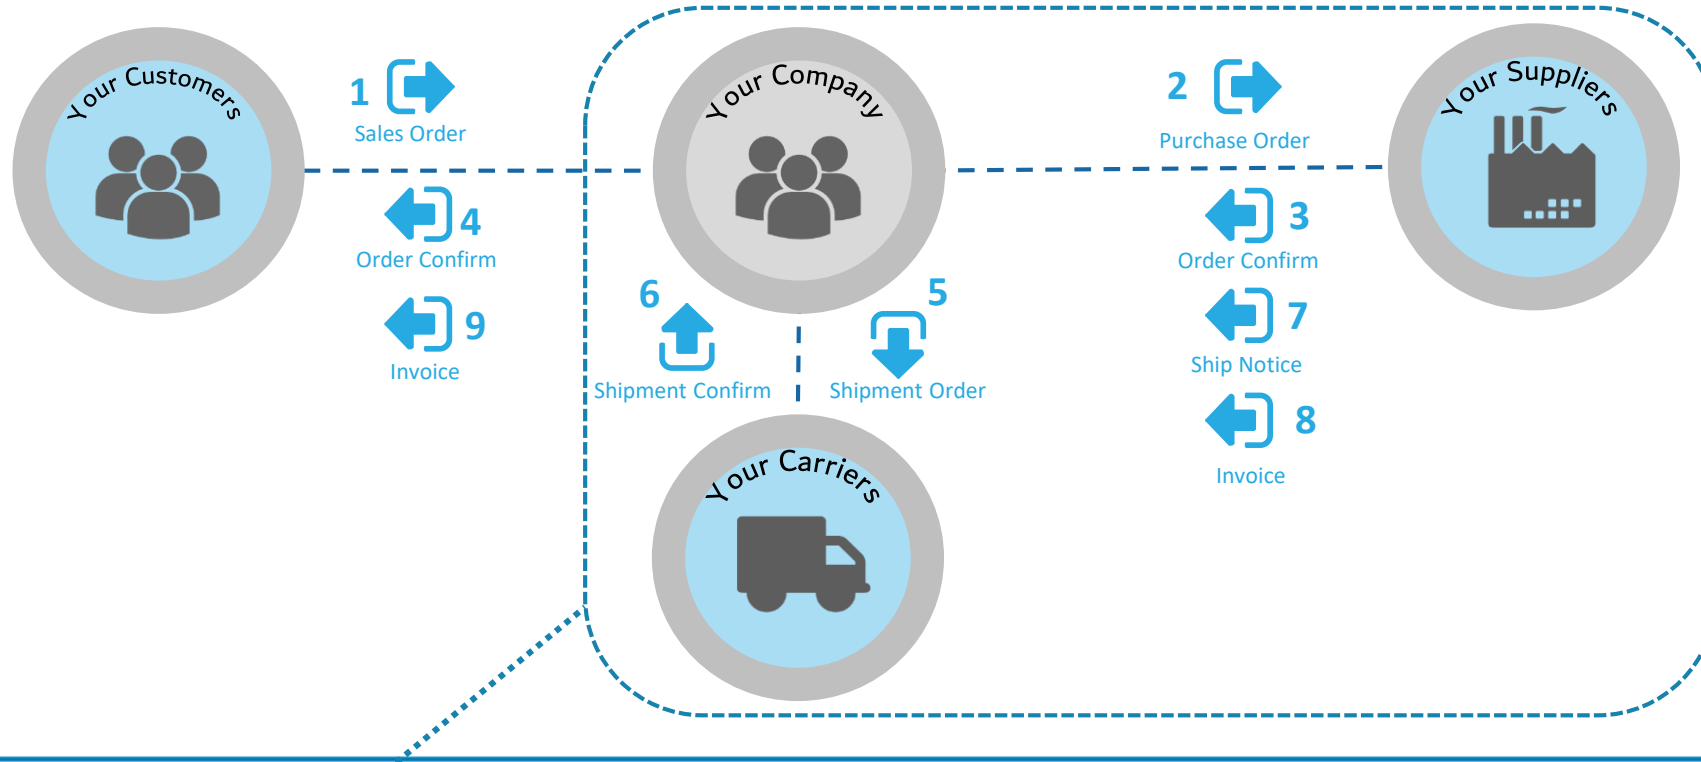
Your Customers

1
Sales Order

4
Order Confirm

9
Invoice

Your Company

6
Shipment Confirm

5
Shipment Order

Your Carriers

2
Purchase Order

3
Order Confirm

7
Ship Notice

8
Invoice

Your Suppliers